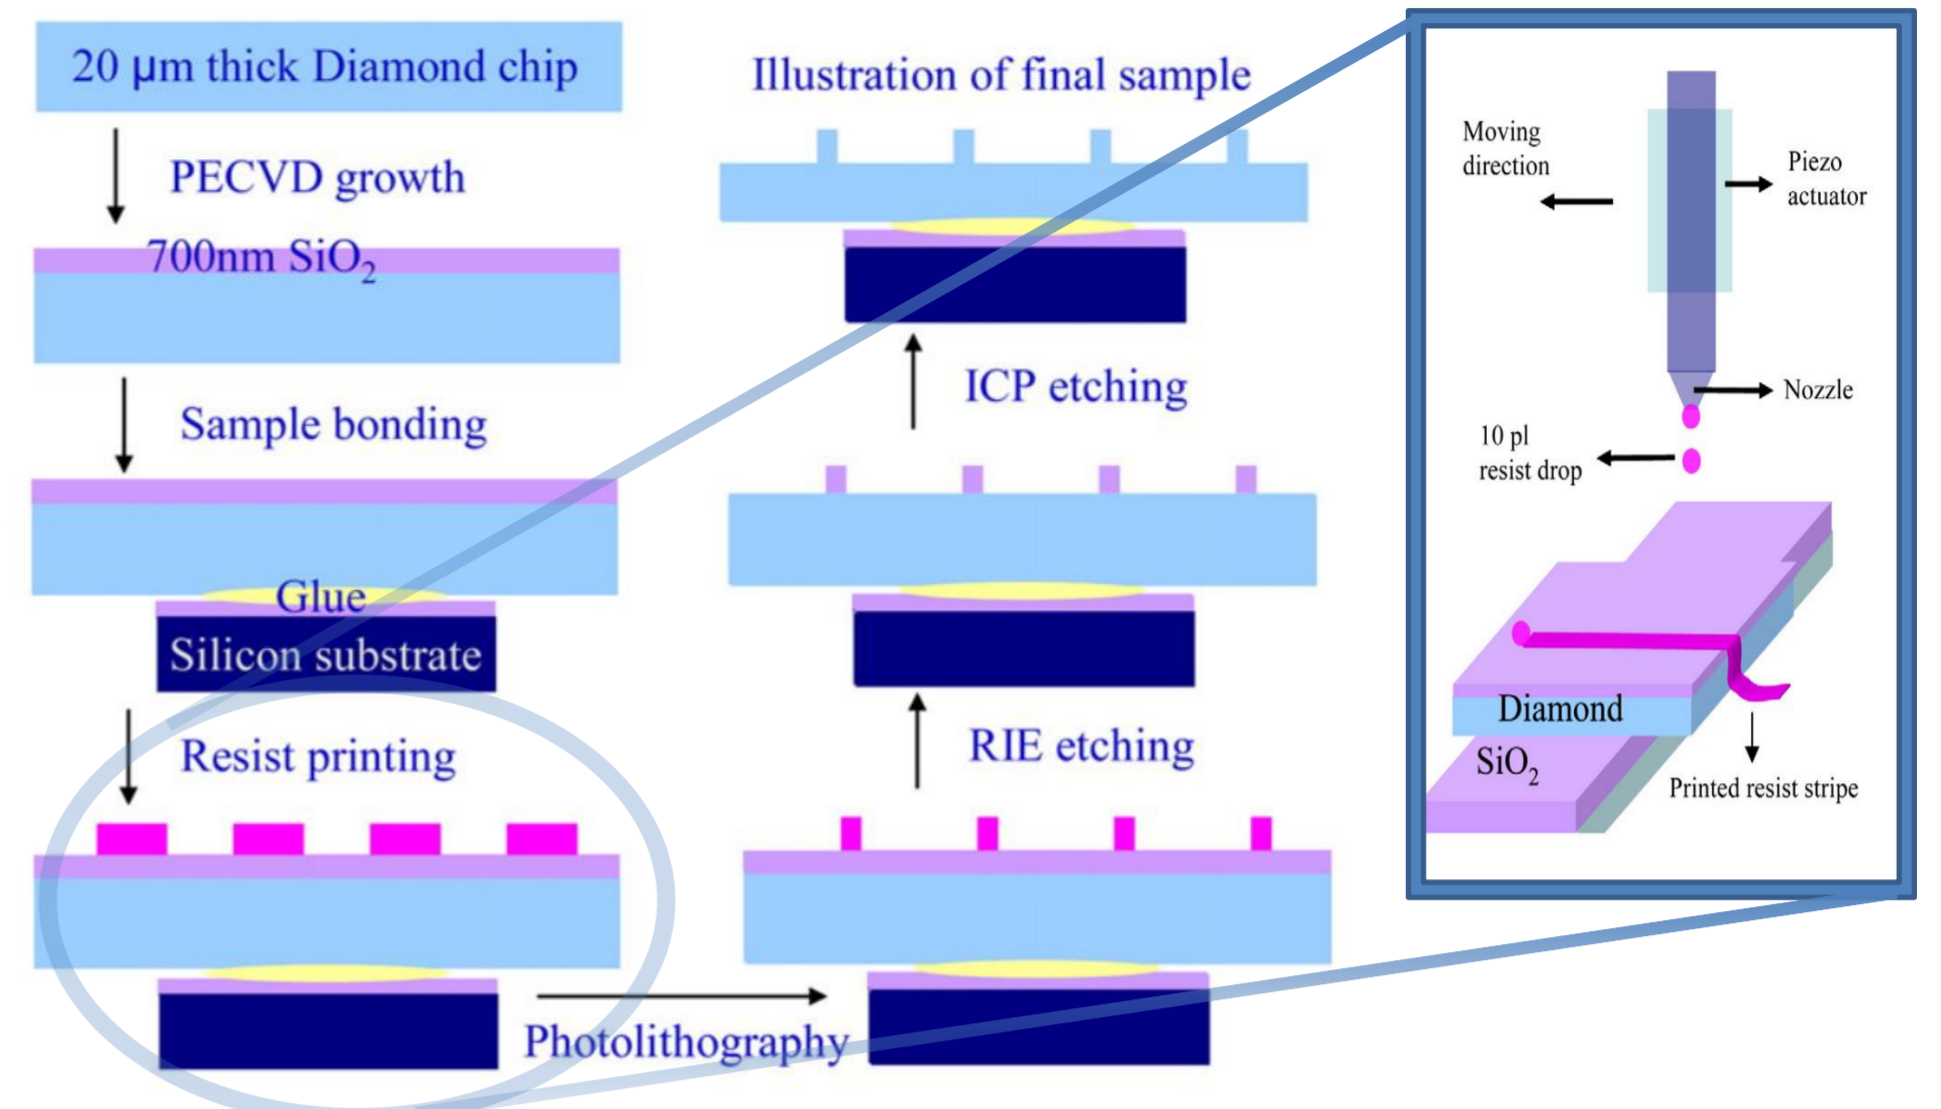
20 μm thick Diamond chip

PECVD growth

700nm $SiO_2$

Sample bonding

Glue

Silicon substrate

Resist printing

Photolithography

RIE etching

ICP etching

Illustration of final sample

Moving direction

Piezo actuator

Nozzle

10 pl resist drop

Diamond

$SiO_2$

Printed resist stripe